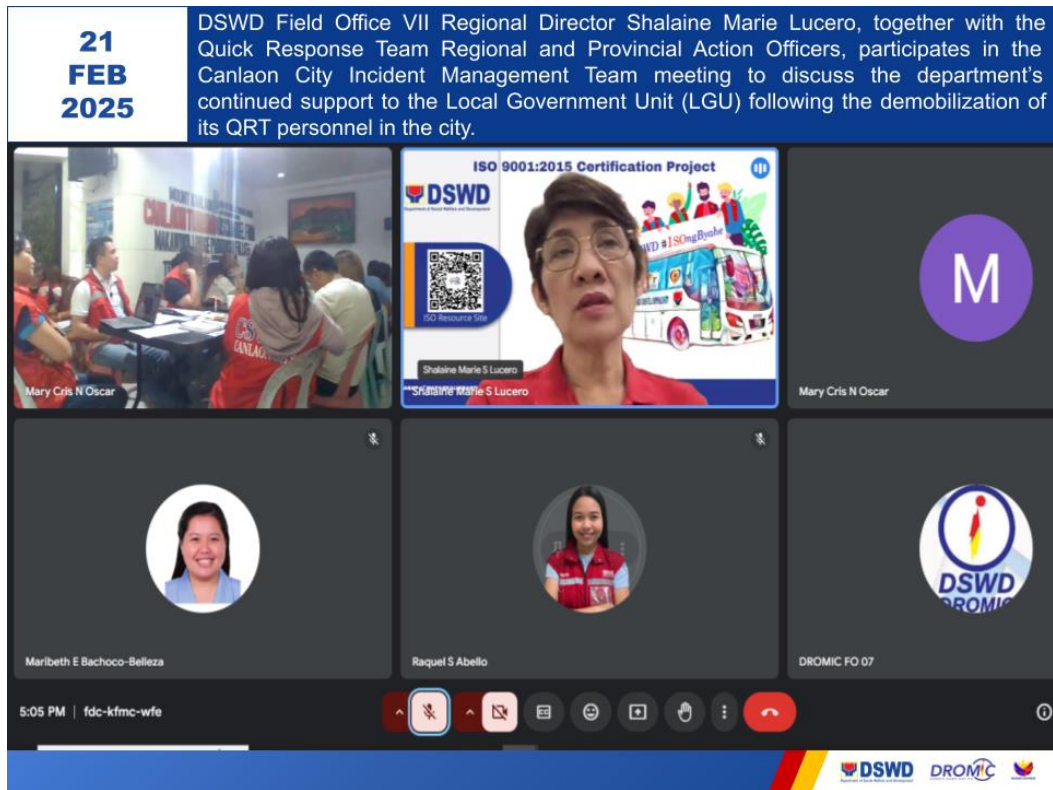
21 FEB 2025

DSWD Field Office VII Regional Director Shalaine Marie Lucero, together with the Quick Response Team Regional and Provincial Action Officers, participates in the Canlaon City Incident Management Team meeting to discuss the department's continued support to the Local Government Unit (LGU) following the demobilization of its QRT personnel in the city.

Mary Cris N Oscar

ISO 9001:2015 Certification Project

DSWD

ISO Resource Site

DSWD #ISOngByahe

Shalaine Marie S Lucero

Shalaine Marie S Lucero

M

Mary Cris N Oscar

Maribeth E Bachoco-Belleza

Raquel S Abello

DSWD DROMIC

DROMIC FO 07

5:05 PM | fdc-kfmc-wfe

DSWD DROMIC